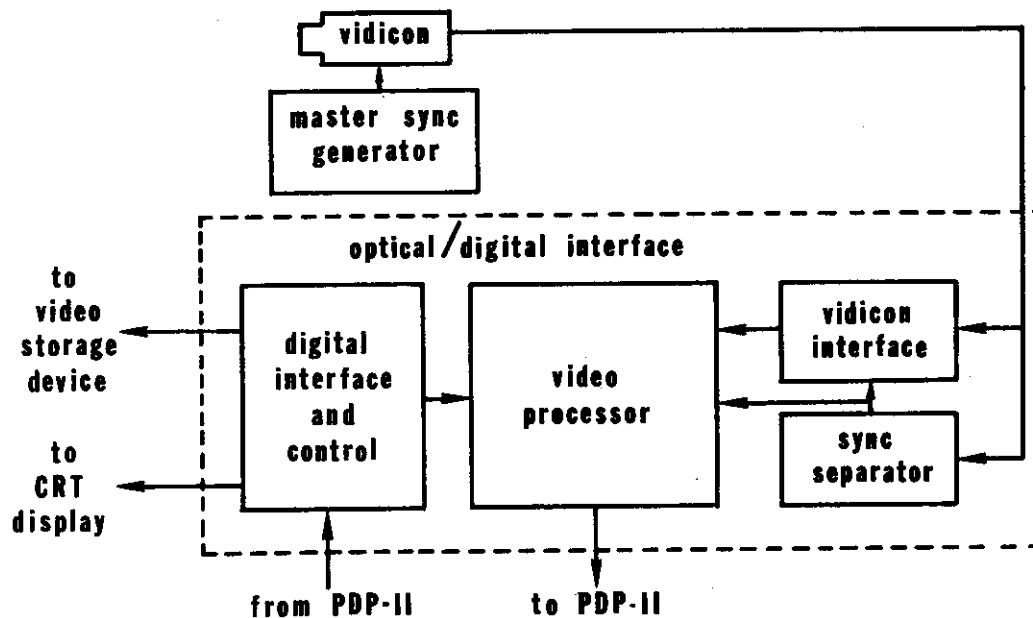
vidicon

master sync generator

optical/digital interface

to video storage device

to CRT display

digital interface and control

video processor

vidicon interface

sync separator

from PDP-II

to PDP-II